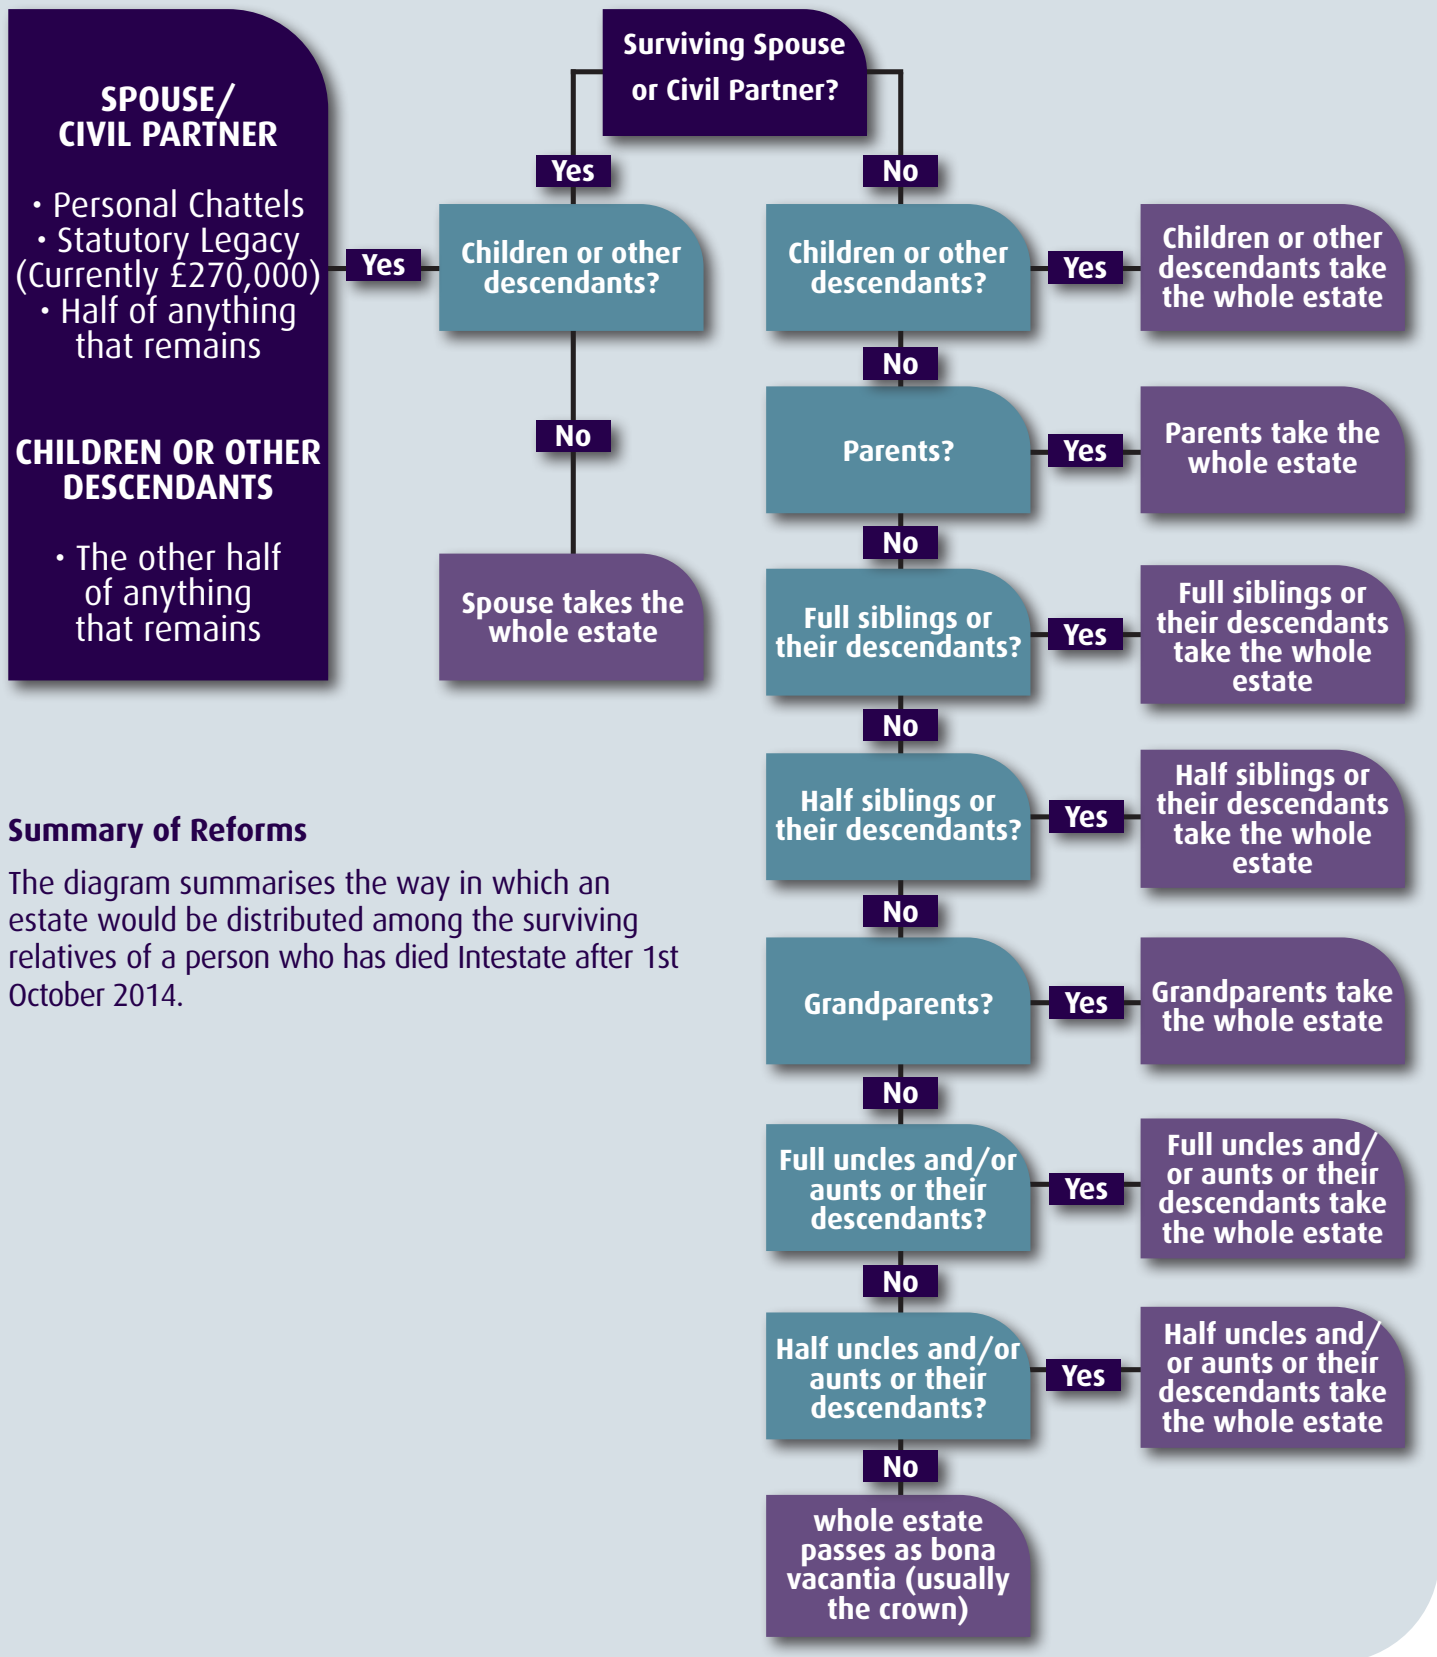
SPOUSE/ CIVIL PARTNER

• Personal Chattels
• Statutory Legacy (Currently £270,000)
• Half of anything that remains

CHILDREN OR OTHER DESCENDANTS

• The other half of anything that remains

Yes

Surviving Spouse or Civil Partner?

Yes

Children or other descendants?

No

Spouse takes the whole estate

No

Children or other descendants?

Yes

Children or other descendants take the whole estate

No

Parents?

Yes

Parents take the whole estate

No

Full siblings or their descendants?

Yes

Full siblings or their descendants take the whole estate

No

Half siblings or their descendants?

Yes

Half siblings or their descendants take the whole estate

No

Grandparents?

Yes

Grandparents take the whole estate

No

Full uncles and/or aunts or their descendants?

Yes

Full uncles and/or aunts or their descendants take the whole estate

No

Half uncles and/or aunts or their descendants?

Yes

Half uncles and/or aunts or their descendants take the whole estate

No

whole estate passes as bona vacantia (usually the crown)

Summary of Reforms

The diagram summarises the way in which an estate would be distributed among the surviving relatives of a person who has died Intestate after 1st October 2014.